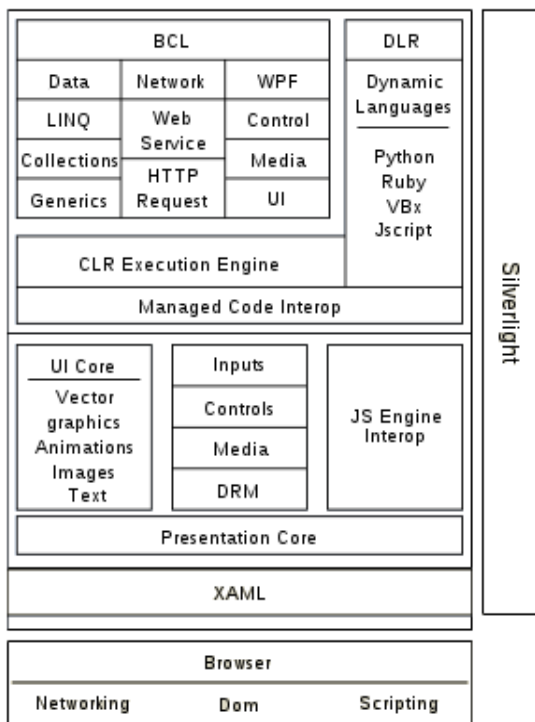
BCL

Data
Network
WPF
LINQ
Web Service
Control
Collections
Media
Generics
HTTP Request
UI

DLR

Dynamic Languages

Python
Ruby
VBx
Jscript

CLR Execution Engine

Managed Code Interop

UI Core

Vector graphics
Animations
Images
Text

Inputs
Controls
Media
DRM

JS Engine Interop

Presentation Core

XAML

Silverlight

Browser

Networking
Dom
Scripting